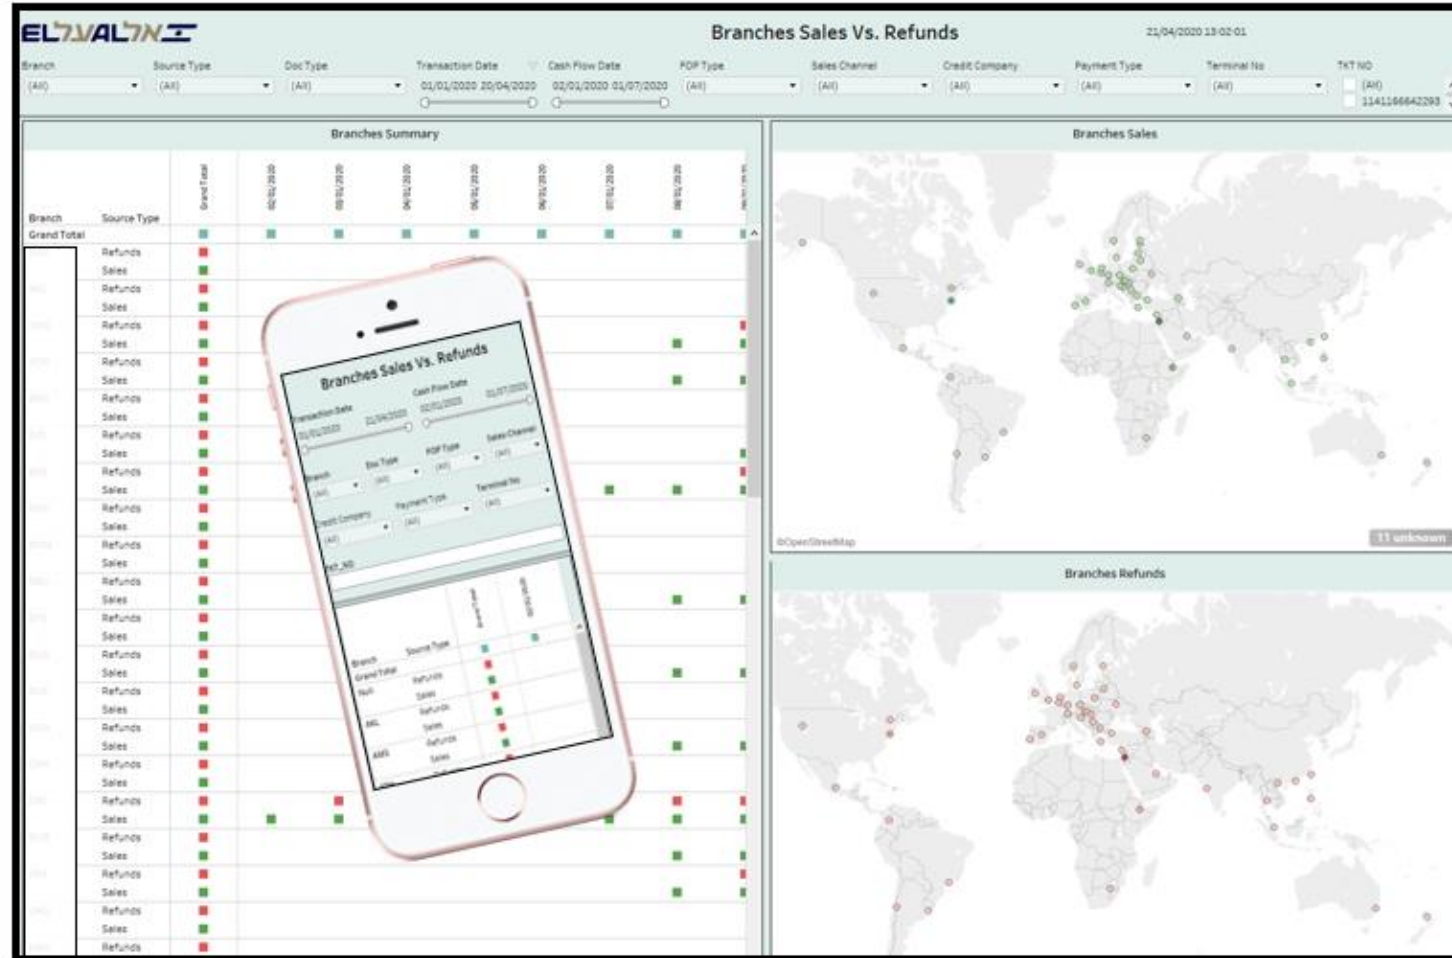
ELAL אל על

Branches Sales Vs. Refunds

21/04/2020 13:02:01

Branch (All)
Source Type (All)
Doc Type (All)
Transaction Date 01/01/2020 20/04/2020
Cash Flow Date 02/01/2020 01/07/2020
POP Type (All)
Sales Channel (All)
Credit Company (All)
Payment Type (All)
Terminal No (All)
TKT NO (All) 1141166642293

Branches Summary

Branch | Source Type | Grand Total | 02/01/2020 | 03/01/2020 | 04/01/2020 | 05/01/2020 | 06/01/2020 | 07/01/2020 | 08/01/2020

Grand Total

Refunds
Sales
Refunds
Sales
Refunds
Sales
Refunds
Sales
Refunds
Sales
Refunds
Sales
Refunds
Sales
Refunds
Sales
Refunds
Sales
Refunds
Sales
Refunds
Sales
Refunds
Sales
Refunds
Sales
Refunds
Sales
Refunds
Sales
Refunds
Sales
Refunds
Sales
Refunds
Sales
Refunds
Sales
Refunds

Branches Sales Vs. Refunds
Transaction Date 01/01/2020 21/04/2020
Cash Flow Date 02/01/2020 01/07/2020
Branch (All)
Doc Type (All)
POP Type (All)
Sales Channel (All)
Credit Company (All)
Payment Type (All)
Terminal No (All)
TKT_NO
Branch
Source Type
Grand Total
Refunds
Sales
Refunds
Sales
Refunds
Sales

Branches Sales

©OpenStreetMap

11 unknown

Branches Refunds